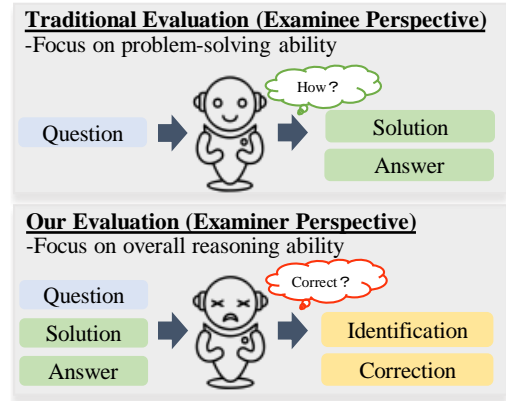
Traditional Evaluation (Examinee Perspective)
-Focus on problem-solving ability

How？

Question

Solution

Answer

Our Evaluation (Examiner Perspective)
-Focus on overall reasoning ability

Correct？

Question

Solution

Answer

Identification

Correction